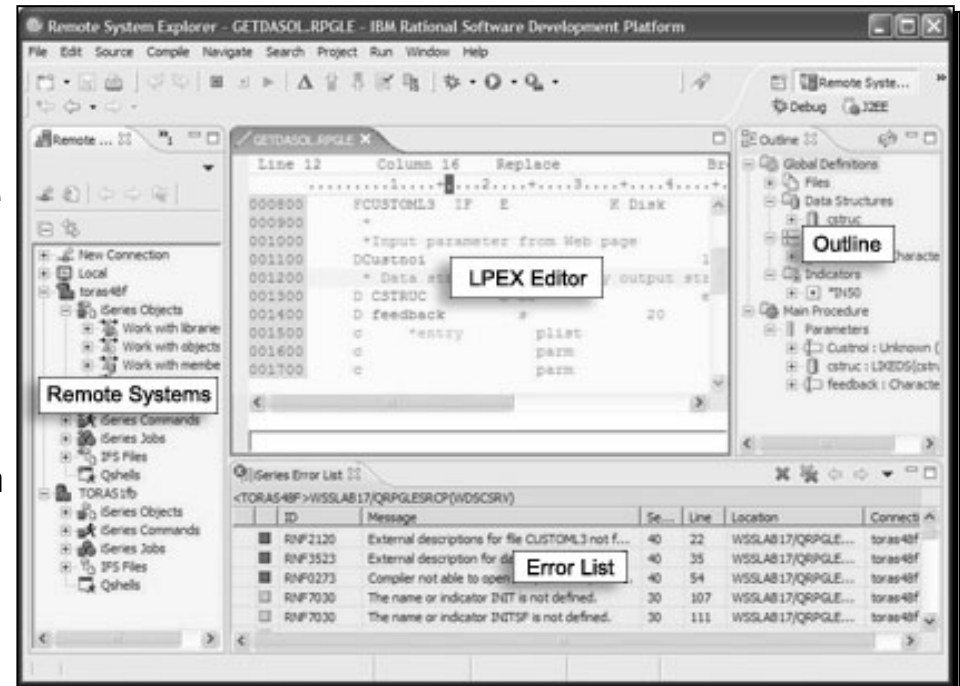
Remote System Explorer - GETDASOL.RPGLE - IBM Rational Software Development Platform

File Edit Source Compile Navigate Search Project Run Window Help

Remote Syste...
Debug J2EE

Remote ...

New Connection
Local
toras48f
iSeries Objects
Work with librarie
Work with objects
Work with membe

Remote Systems

iSeries Commands
iSeries Jobs
IFS Files
Qshells
TORAS1fb
iSeries Objects
iSeries Commands
iSeries Jobs
IFS Files
Qshells

GETDASOL.RPGLE

Line 12 Column 16 Replace Br

.........1.....+....2....+....3....+....4....+

| | |
|---|---|
| 000800 | FCUSTOML3 IF E K Disk |
| 000900 | * |
| 001000 | *Input parameter from Web page |
| 001100 | DCustnoi 1 |
| 001200 | * Data st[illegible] y output st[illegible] |
| 001300 | D CSTRUC e |
| 001400 | D feedback s 20 |
| 001500 | c *entry plist |
| 001600 | c parm |
| 001700 | c parm |

LPEX Editor

Outline

Global Definitions
Files
Data Structures
cstruc
Characte
Indicators
*IN50
Main Procedure
Parameters
Custnoi : Unknown (
cstruc : LIKEDS(cstru
feedback : Characte

Outline

iSeries Error List

<TORAS48F>WSSLAB17/QRPGLESRCP(WDSCSRV)

| ID | Message | Se... | Line | Location | Connecti |
|---|---|---|---|---|---|
| RNF2120 | External descriptions for file CUSTOML3 not f... | 40 | 22 | WSSLAB17/QRPGLE... | toras48f |
| RNF3523 | External description for d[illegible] | 40 | 35 | WSSLAB17/QRPGLE... | toras48f |
| RNF0273 | Compiler not able to open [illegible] | 40 | 54 | WSSLAB17/QRPGLE... | toras48f |
| RNF7030 | The name or indicator INIT is not defined. | 30 | 107 | WSSLAB17/QRPGLE... | toras48f |
| RNF7030 | The name or indicator INITSF is not defined. | 30 | 111 | WSSLAB17/QRPGLE... | toras48f |

Error List